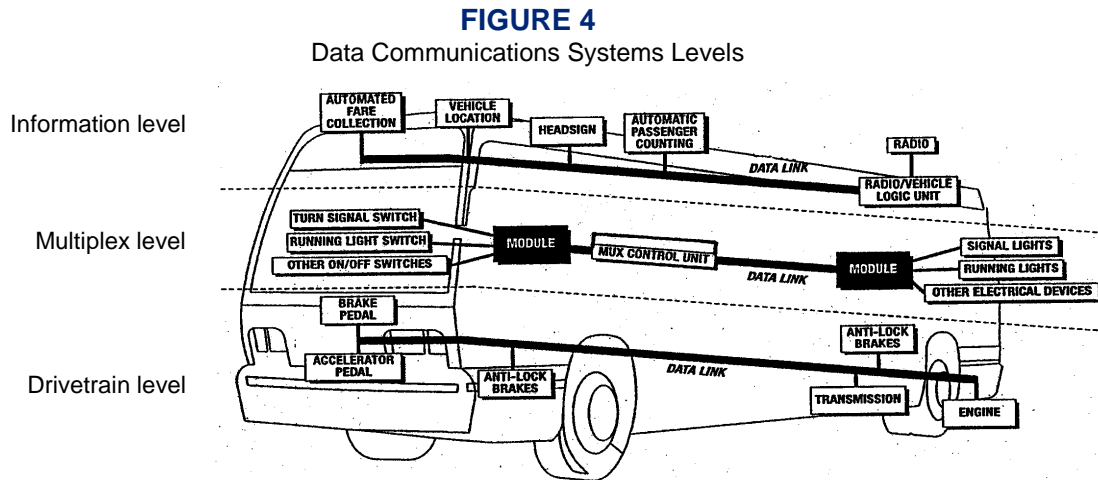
FIGURE 4
Data Communications Systems Levels

Information level

AUTOMATED FARE COLLECTION

VEHICLE LOCATION

HEADSIGN

AUTOMATIC PASSENGER COUNTING

RADIO

DATA LINK

RADIO/VEHICLE LOGIC UNIT

Multiplex level

TURN SIGNAL SWITCH

RUNNING LIGHT SWITCH

OTHER ON/OFF SWITCHES

MODULE

MUX CONTROL UNIT

DATA LINK

MODULE

SIGNAL LIGHTS

RUNNING LIGHTS

OTHER ELECTRICAL DEVICES

Drivetrain level

BRAKE PEDAL

ACCELERATOR PEDAL

ANTI-LOCK BRAKES

DATA LINK

ANTI-LOCK BRAKES

TRANSMISSION

ENGINE